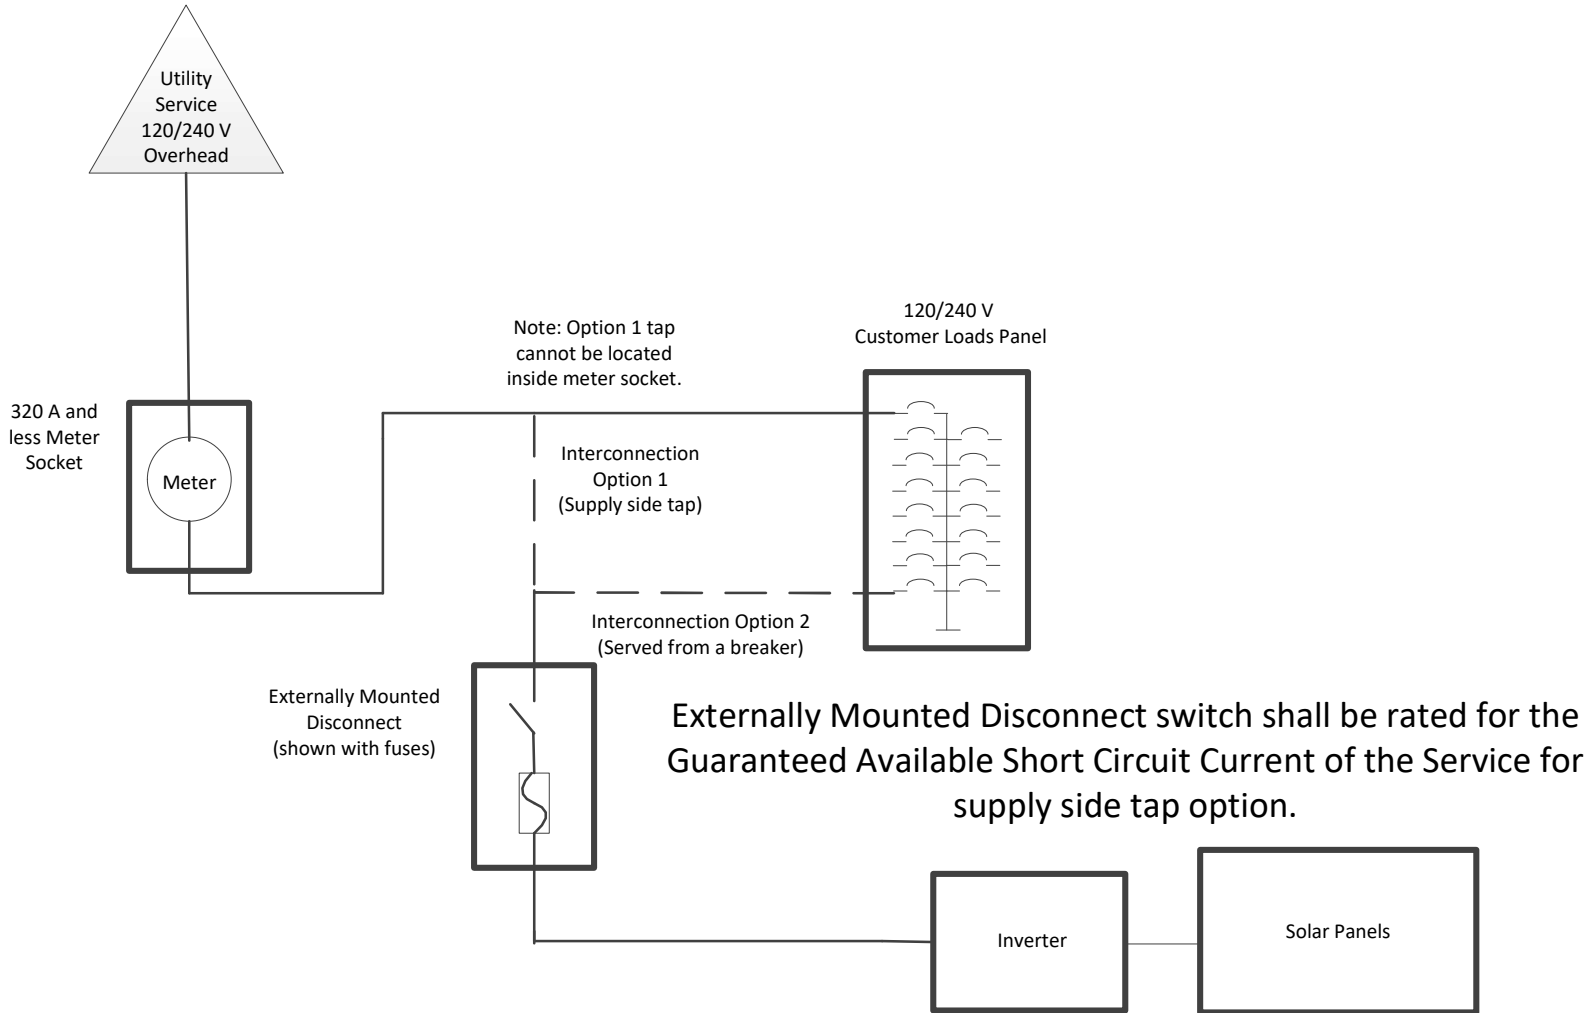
Utility Service 120/240 V Overhead

120/240 V
Customer Loads Panel

Note: Option 1 tap cannot be located inside meter socket.

320 A and less Meter Socket

Meter

Interconnection Option 1 (Supply side tap)

Interconnection Option 2 (Served from a breaker)

Externally Mounted Disconnect (shown with fuses)

Externally Mounted Disconnect switch shall be rated for the Guaranteed Available Short Circuit Current of the Service for supply side tap option.

Inverter

Solar Panels